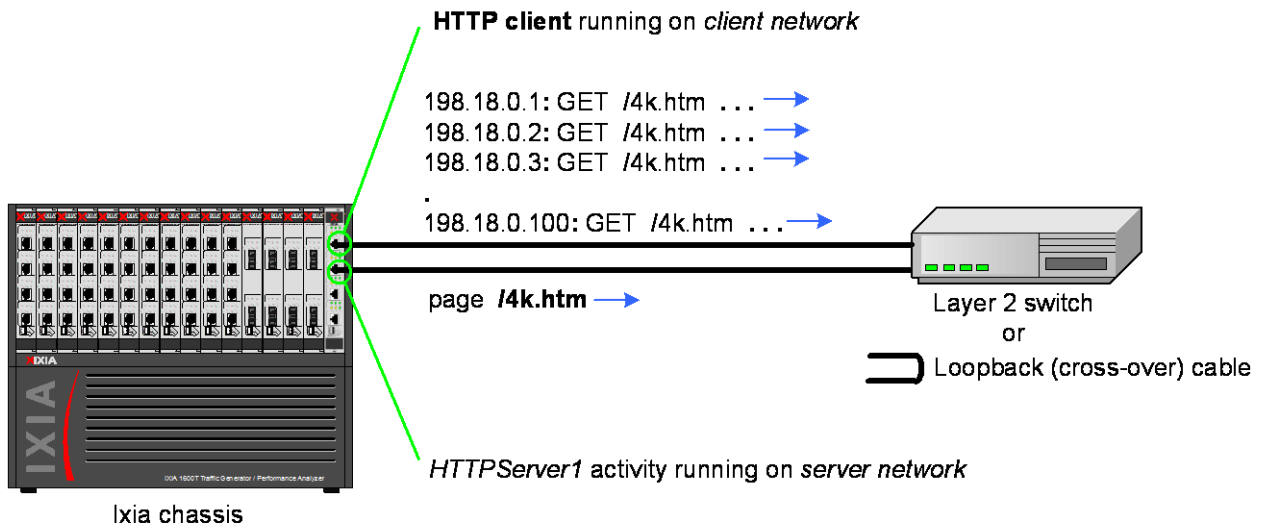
**HTTP client** running on *client network*

198.18.0.1: GET /4k.htm . . .
198.18.0.2: GET /4k.htm . . .
198.18.0.3: GET /4k.htm . . .
.
198.18.0.100: GET /4k.htm . . .

page **/4k.htm**

Layer 2 switch
or
Loopback (cross-over) cable

IXIA

IXIA

IXIA 1600T Traffic Generator / Performance Analyzer

*HTTPServer1* activity running on *server network*

Ixia chassis